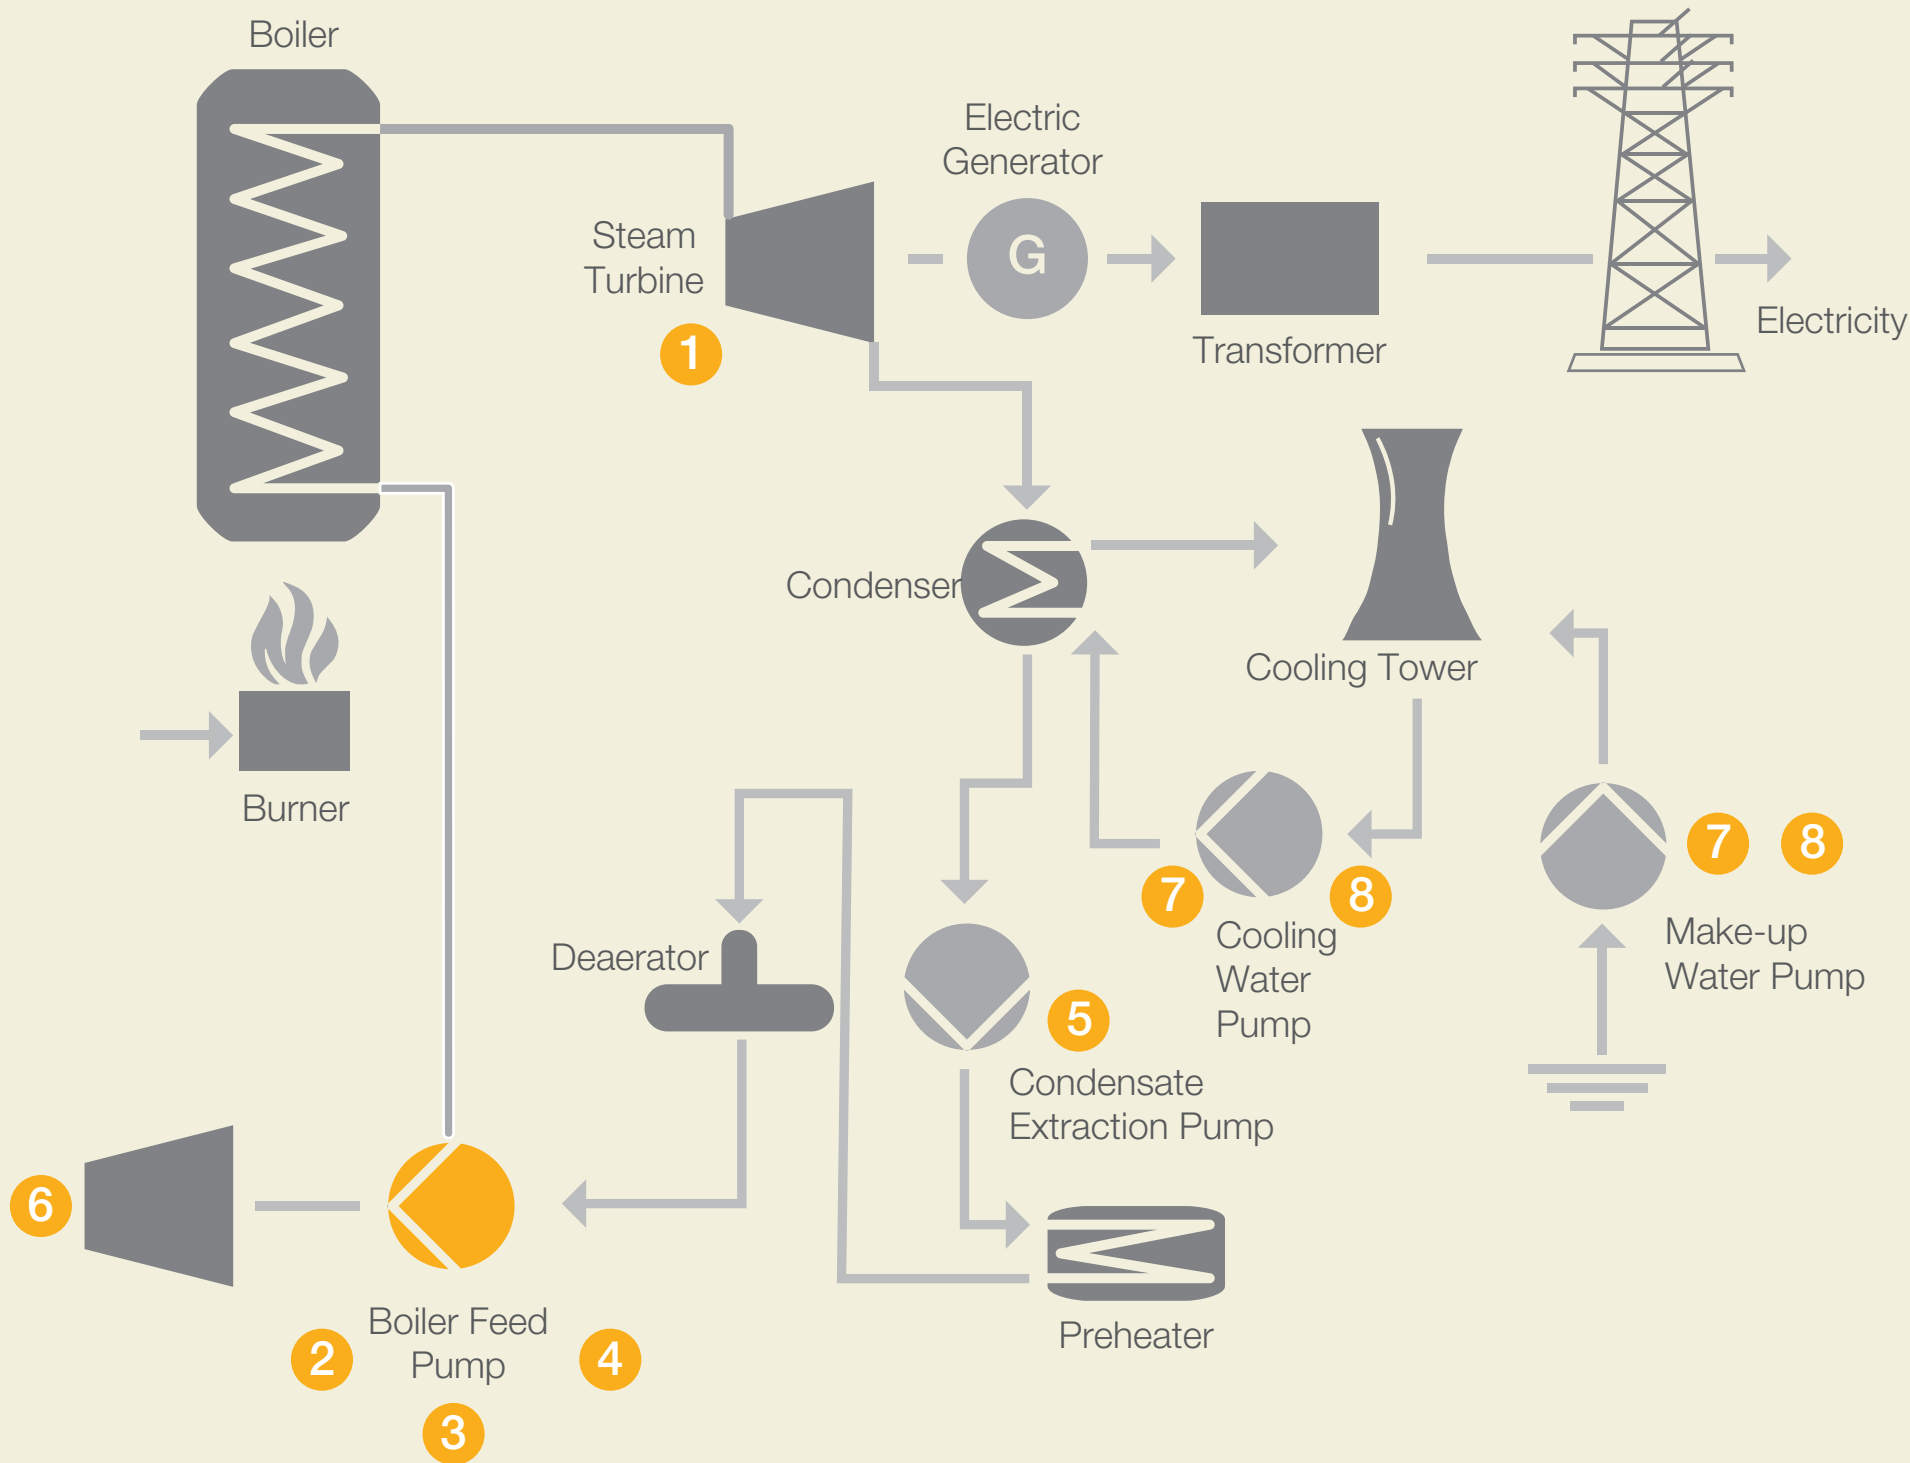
Boiler

Electric Generator

Steam Turbine

1

G

Transformer

Electricity

Condenser

Cooling Tower

Burner

Deaerator

7

8

7

8

Cooling Water Pump

Make-up Water Pump

5

Condensate Extraction Pump

6

Preheater

Boiler Feed Pump

2

4

3